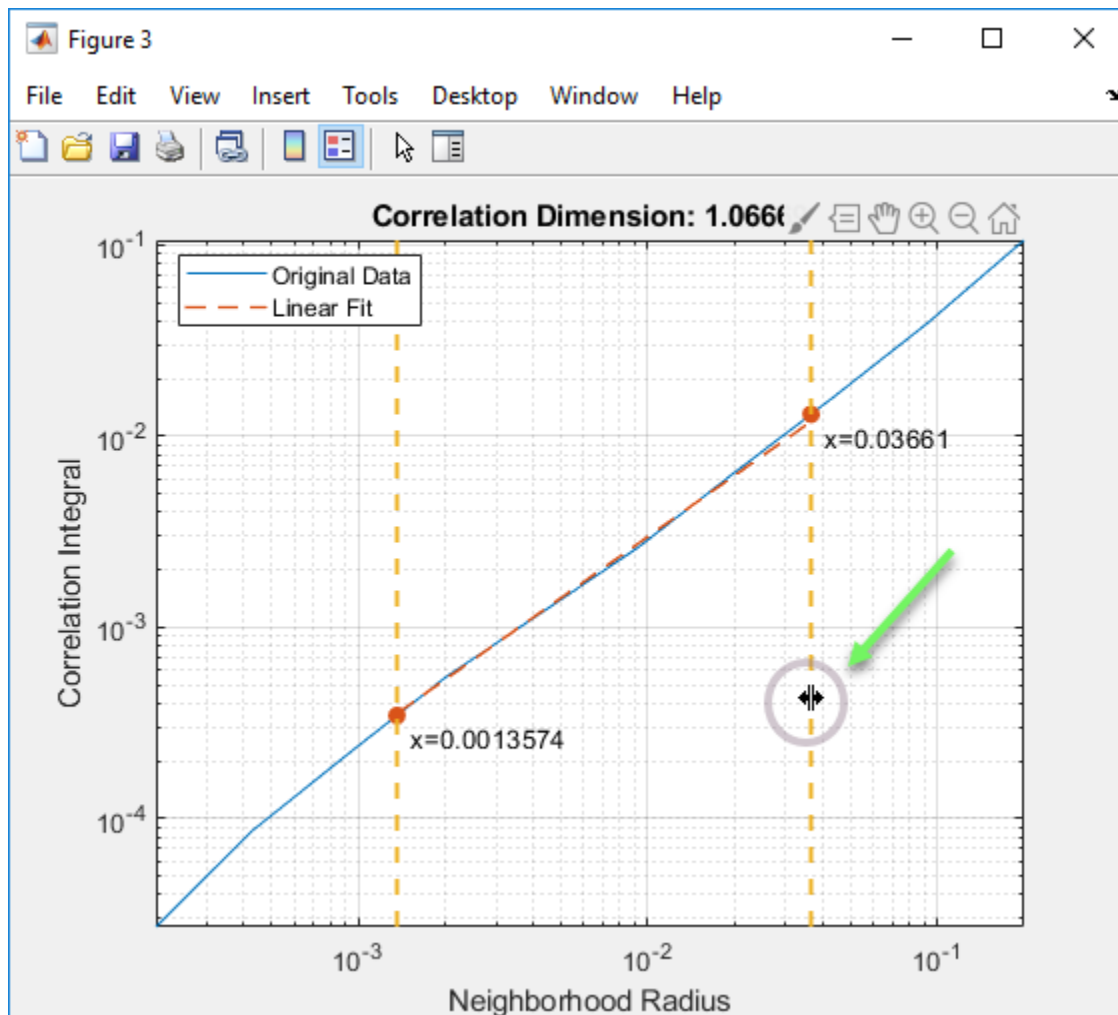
Figure 3

File Edit View Insert Tools Desktop Window Help

Correlation Dimension: 1.066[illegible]

Original Data
Linear Fit

$10^{-1}$
$10^{-2}$
$10^{-3}$
$10^{-4}$

Correlation Integral

x=0.03661

x=0.0013574

$10^{-3}$
$10^{-2}$
$10^{-1}$

Neighborhood Radius